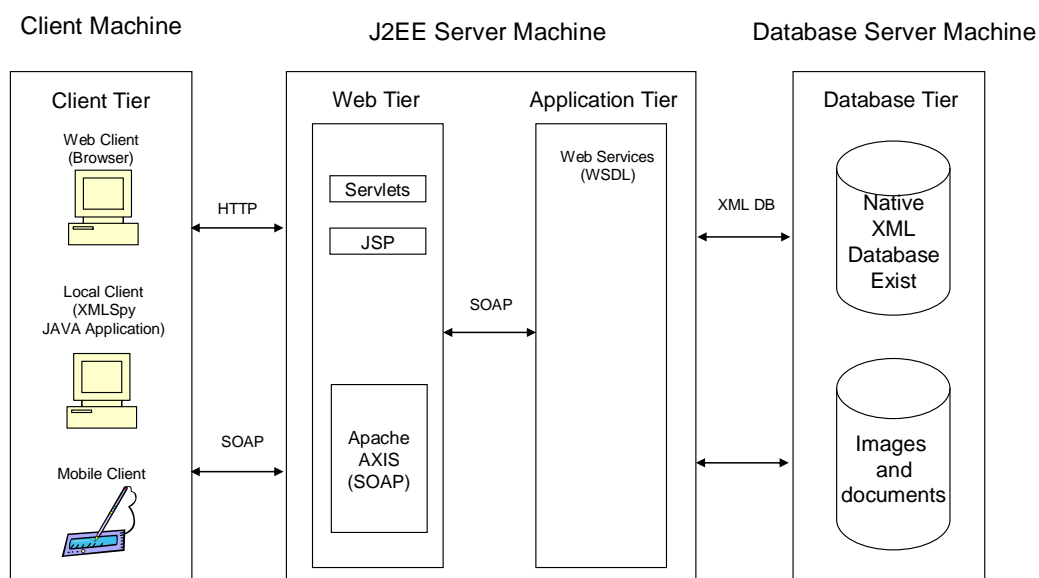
Client Machine

J2EE Server Machine

Database Server Machine

Client Tier

Web Client (Browser)

Local Client (XMLSpy JAVA Application)

Mobile Client

HTTP

SOAP

Web Tier

Servlets

JSP

Apache AXIS (SOAP)

SOAP

Application Tier

Web Services (WSDL)

XML DB

Database Tier

Native XML Database Exist

Images and documents